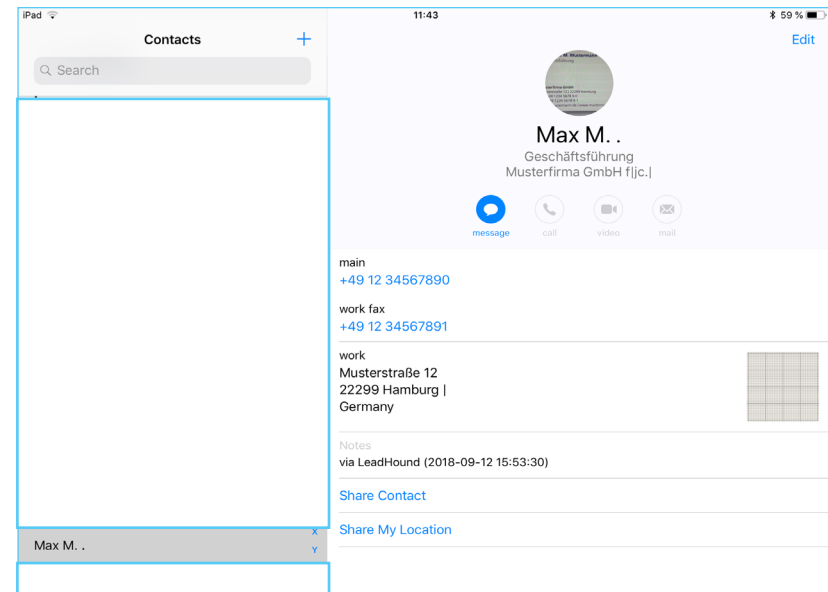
iPad
11:43
59 %

Contacts
+
Search

Edit

Max M. .
Geschäftsführung
Musterfirma GmbH f|jc.|

message
call
video
mail

main
+49 12 34567890

work fax
+49 12 34567891

work
Musterstraße 12
22299 Hamburg |
Germany

Notes
via LeadHound (2018-09-12 15:53:30)

Share Contact

Share My Location

Max M. .
X
Y